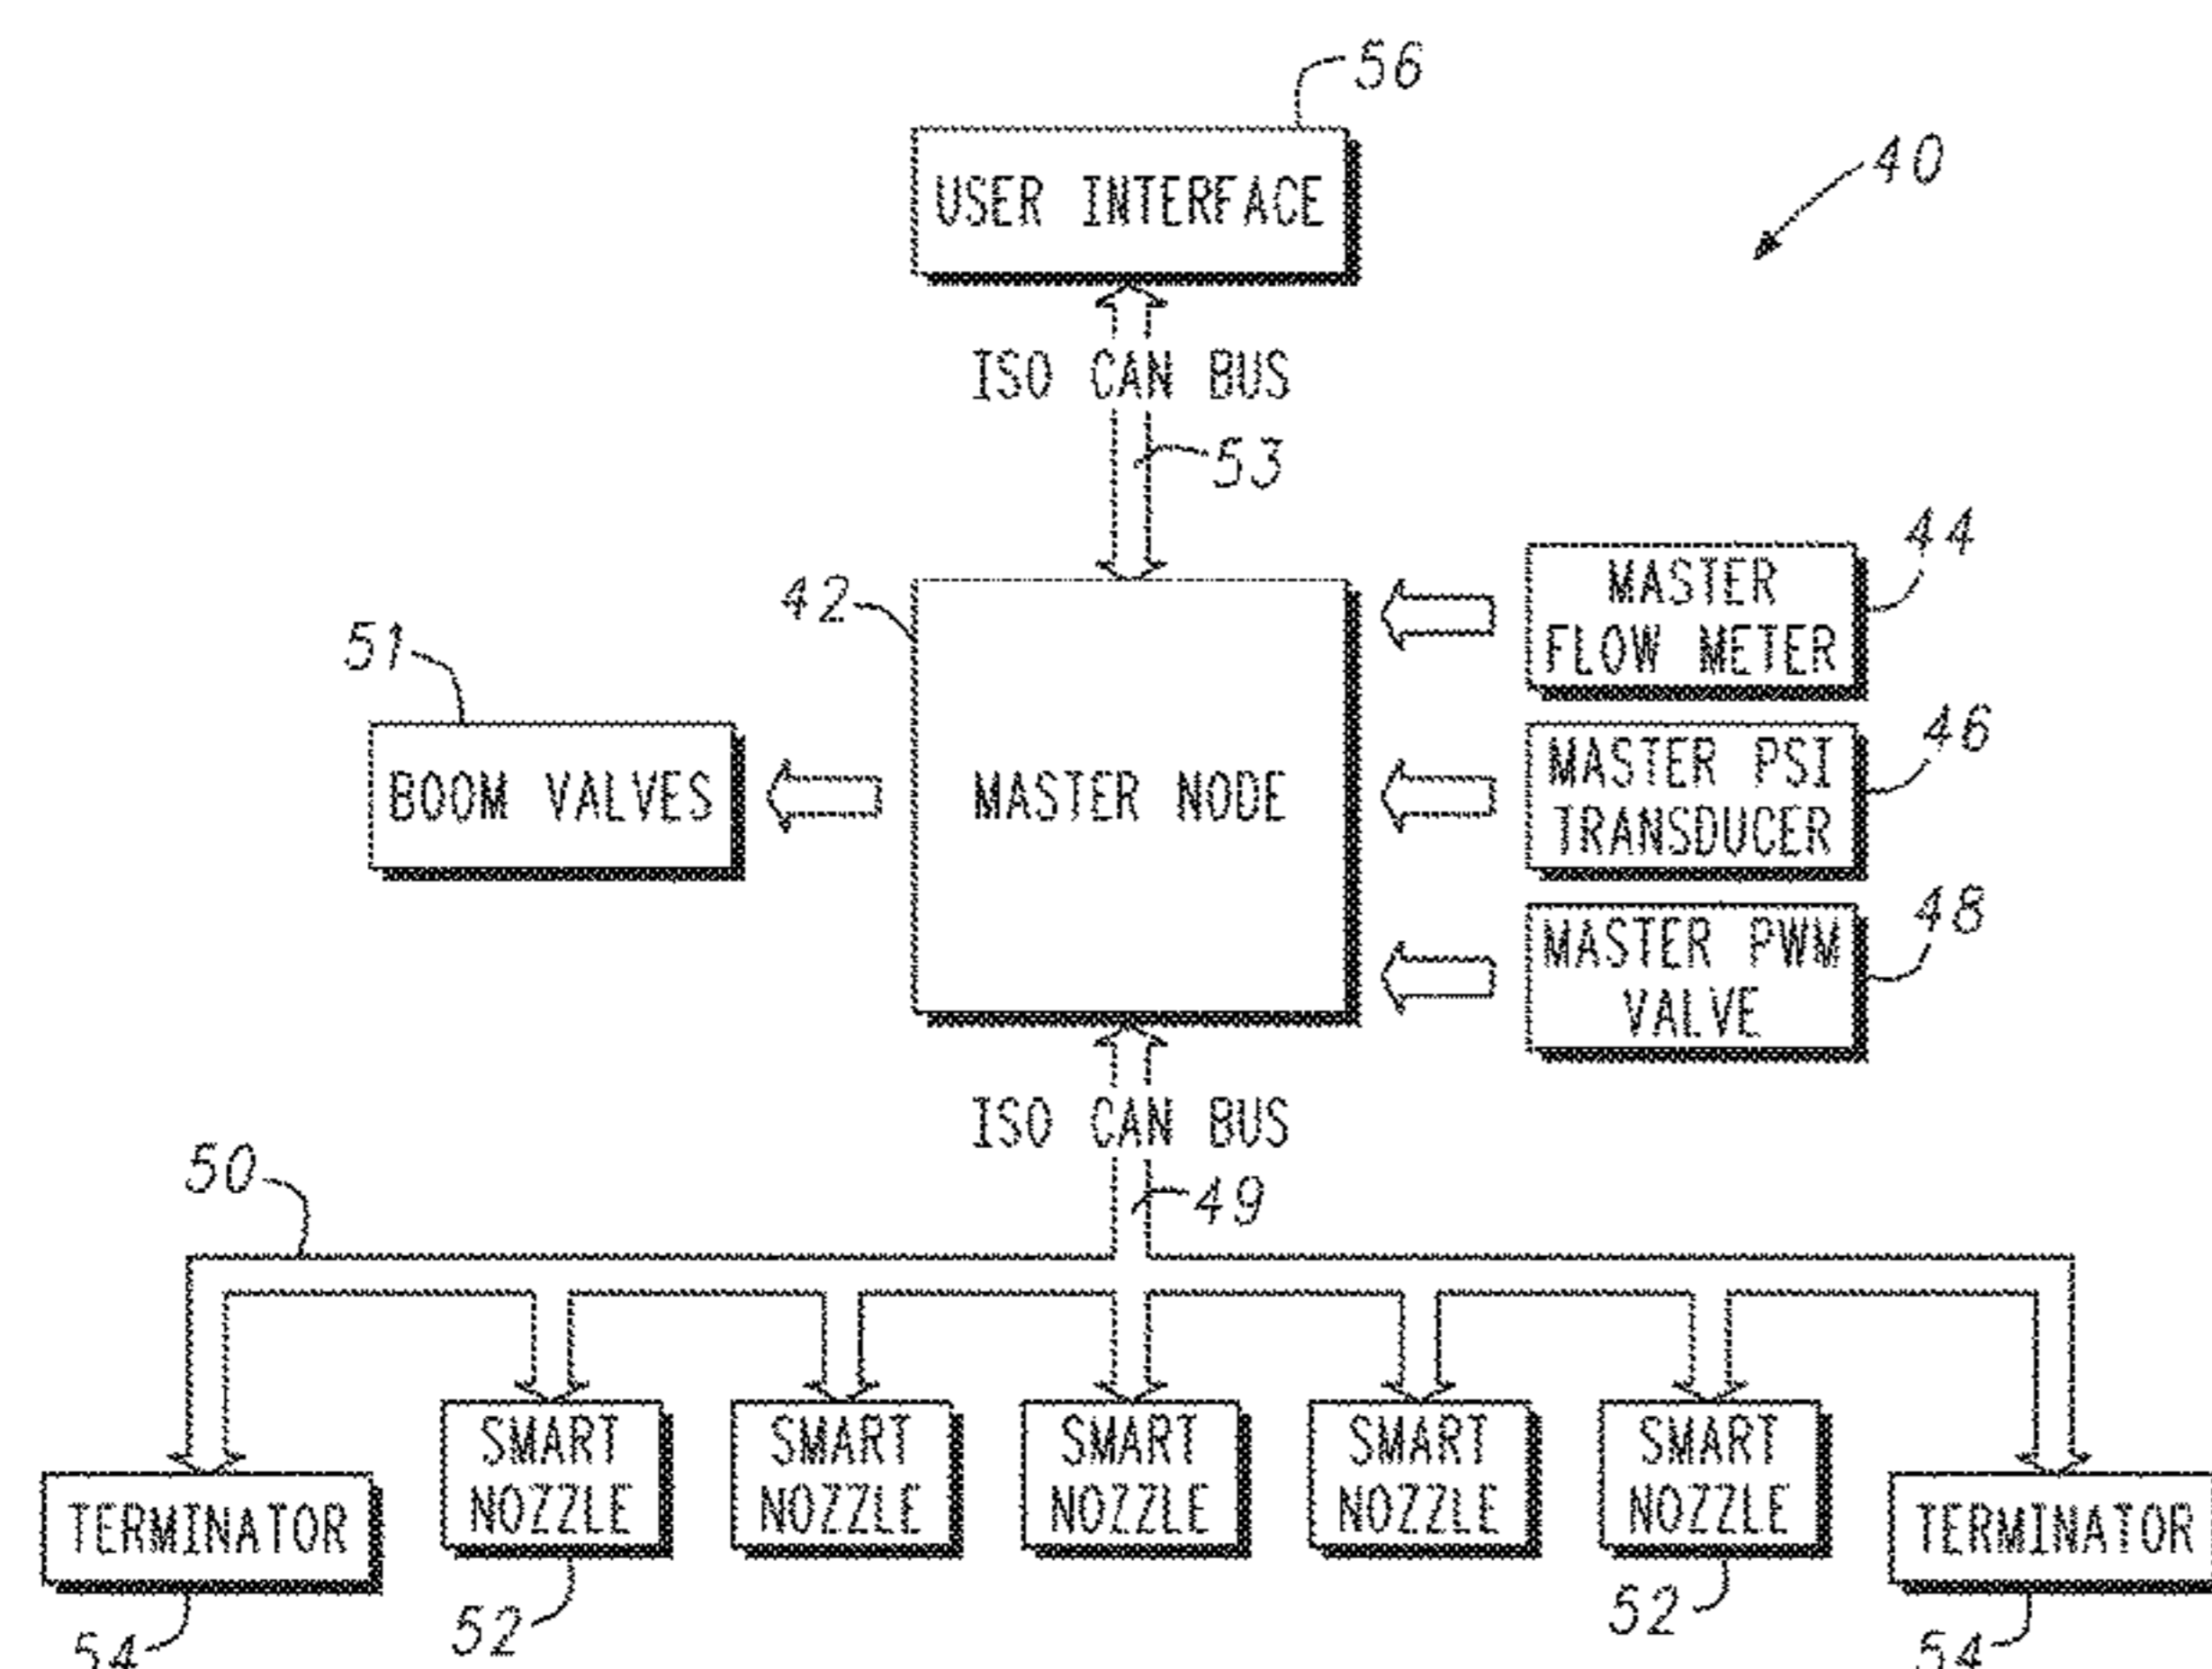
56

USER INTERFACE

40

ISO CAN BUS

53

44

42

MASTER FLOW METER

51

46

BOOM VALVES

MASTER NODE

MASTER PSI TRANSDUCER

48

MASTER PWM VALVE

ISO CAN BUS

50

49

TERMINATOR

SMART NOZZLE

SMART NOZZLE

SMART NOZZLE

SMART NOZZLE

SMART NOZZLE

TERMINATOR

54

52

52

54